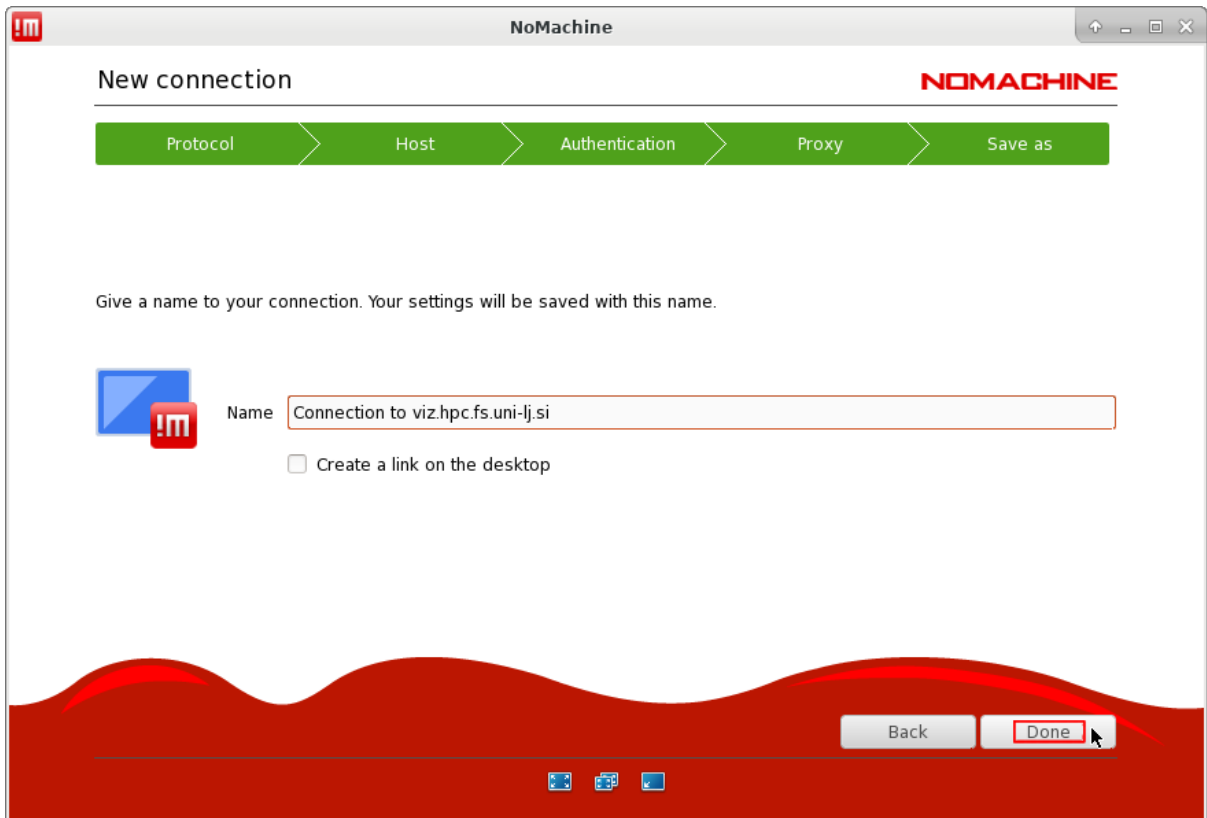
NoMachine

New connection

NOMACHINE

Protocol | Host | Authentication | Proxy | Save as

Give a name to your connection. Your settings will be saved with this name.

Name Connection to viz.hpc.fs.uni-lj.si

Create a link on the desktop

Back Done